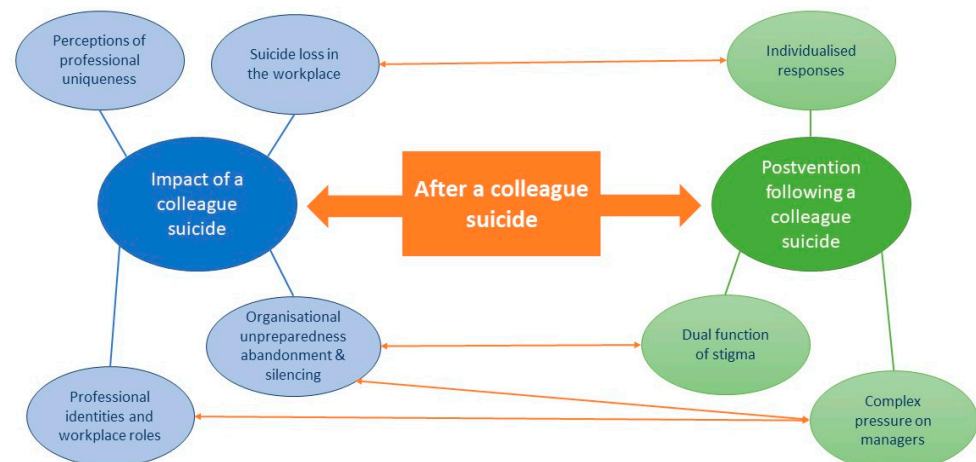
Perceptions of professional uniqueness

Suicide loss in the workplace

Individualised responses

Impact of a colleague suicide

After a colleague suicide

Postvention following a colleague suicide

Organisational unpreparedness abandonment & silencing

Dual function of stigma

Professional identities and workplace roles

Complex pressure on managers